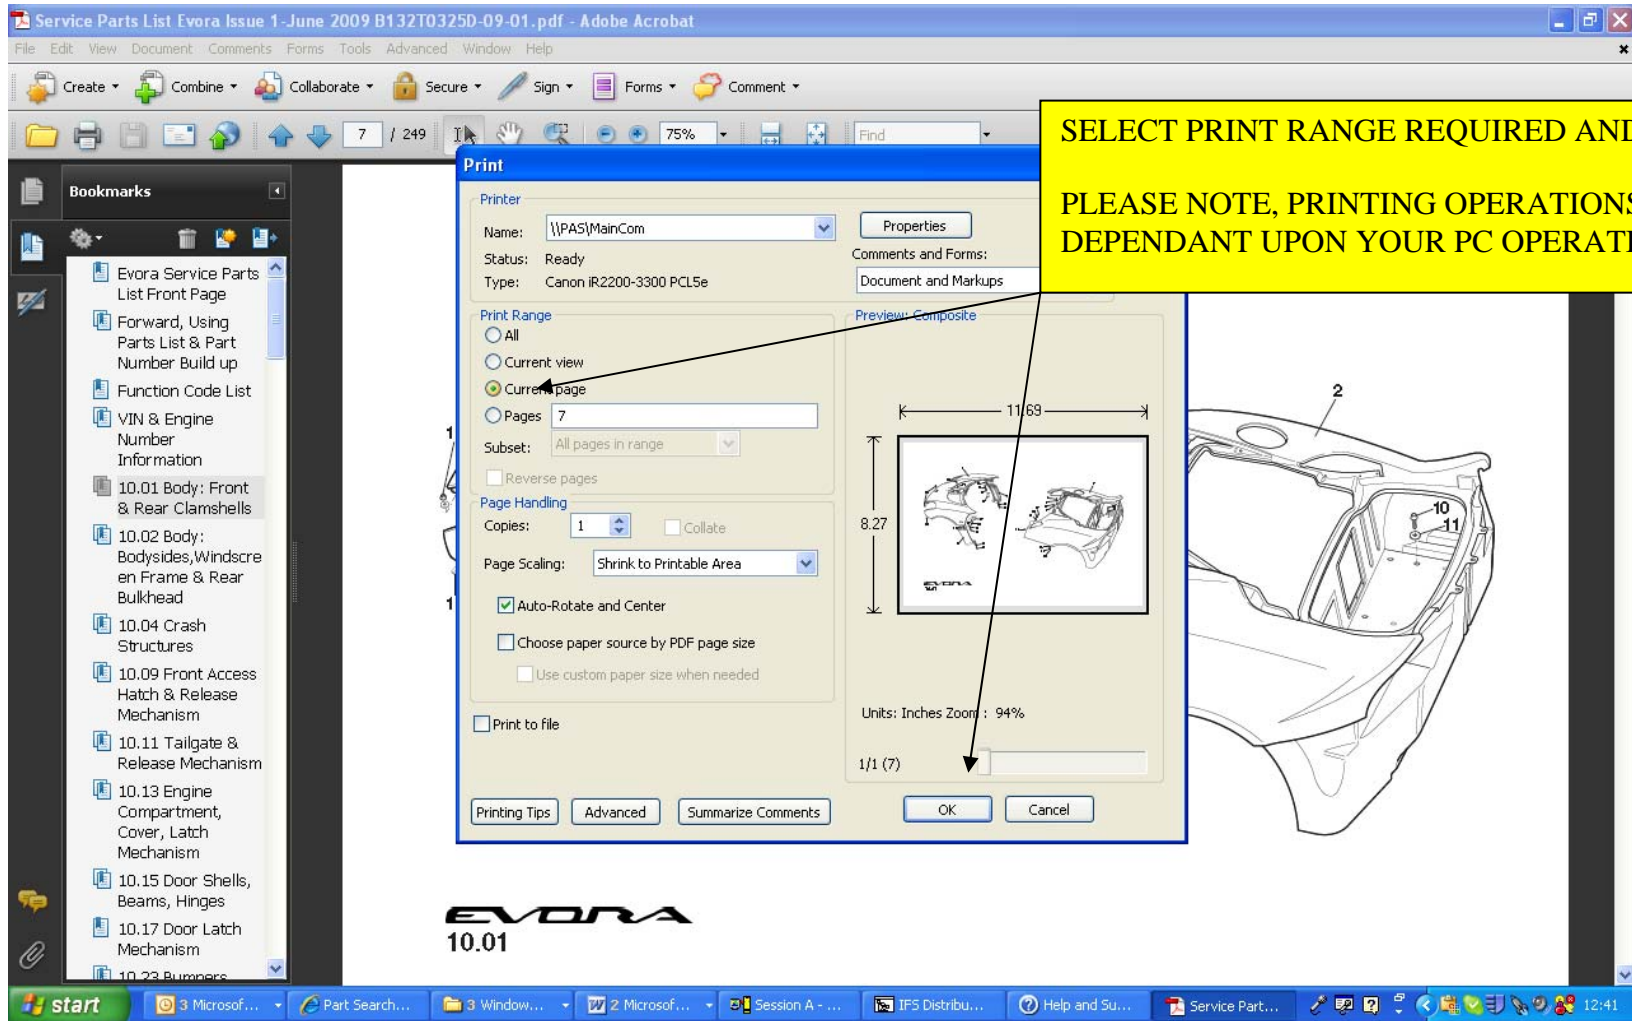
Service Parts List Evora Issue 1-June 2009 B132T0325D-09-01.pdf - Adobe Acrobat

File Edit View Document Comments Forms Tools Advanced Window Help

Create Combine Collaborate Secure Sign Forms Comment

7 / 249 75% Find

Bookmarks

Evora Service Parts List Front Page
Forward, Using Parts List & Part Number Build up
Function Code List
VIN & Engine Number Information
10.01 Body: Front & Rear Clamshells
10.02 Body: Bodysides,Windscreen Frame & Rear Bulkhead
10.04 Crash Structures
10.09 Front Access Hatch & Release Mechanism
10.11 Tailgate & Release Mechanism
10.13 Engine Compartment, Cover, Latch Mechanism
10.15 Door Shells, Beams, Hinges
10.17 Door Latch Mechanism
10.23 Bumpers

Print

Printer
Name: \\PAS\MainCom
Status: Ready
Type: Canon iR2200-3300 PCL5e
Properties
Comments and Forms:
Document and Markups

Print Range
All
Current view
Current page
Pages 7
Subset: All pages in range
Reverse pages

Page Handling
Copies: 1
Collate
Page Scaling: Shrink to Printable Area
Auto-Rotate and Center
Choose paper source by PDF page size
Use custom paper size when needed

Print to file

Preview: Composite
11.69
8.27
Units: Inches Zoom : 94%
1/1 (7)

Printing Tips Advanced Summarize Comments OK Cancel

SELECT PRINT RANGE REQUIRED AND

PLEASE NOTE, PRINTING OPERATIONS
DEPENDANT UPON YOUR PC OPERATI

1
1
2
10
11

EVORA
10.01

start 3 Microsof... Part Search... 3 Window... 2 Microsof... Session A - ... IFS Distribu... Help and Su... Service Part... 12:41